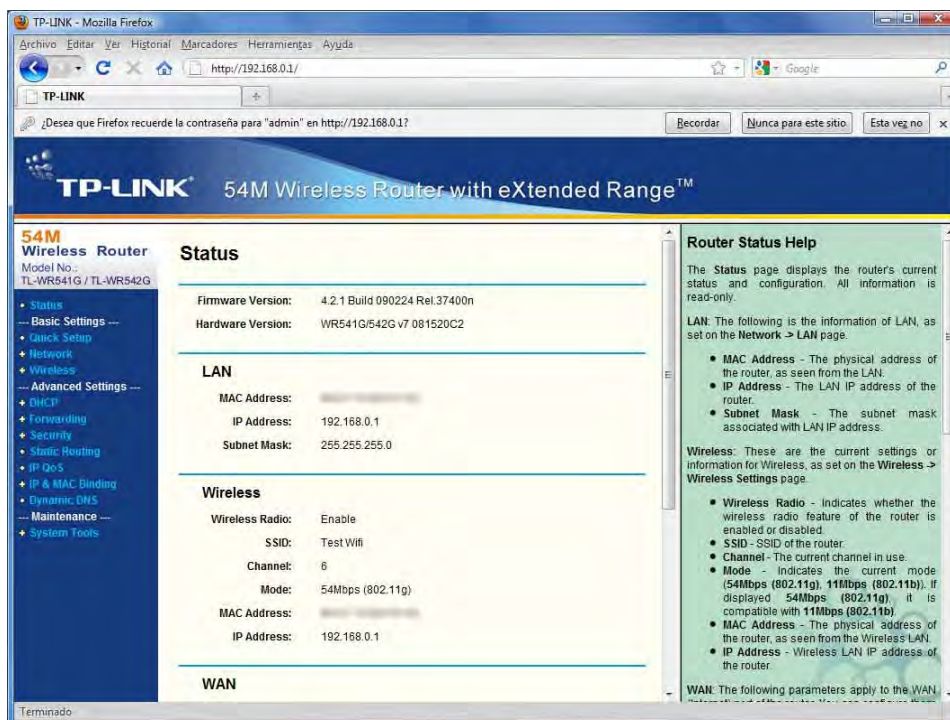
TP-LINK - Mozilla Firefox

Archivo Editar Ver Historial Marcadores Herramientas Ayuda

http://192.168.0.1/

Google

TP-LINK

¿Desea que Firefox recuerde la contraseña para "admin" en http://192.168.0.1?

Recordar | Nunca para este sitio | Esta vez no

TP-LINK 54M Wireless Router with eXtended Range™

54M Wireless Router
Model No.: TL-WR541G / TL-WR542G

- Status
--- Basic Settings ---
- Quick Setup
- Network
- Wireless
--- Advanced Settings ---
- DHCP
- Forwarding
- Security
- Static Routing
- IP QoS
- IP & MAC Binding
- Dynamic DNS
--- Maintenance ---
- System Tools

Status

| | |
|---|---|
| Firmware Version: | 4.2.1 Build 090224 Rel.37400n |
| Hardware Version: | WR541G/542G v7 081520C2 |

LAN

| | |
|---|---|
| MAC Address: | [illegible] |
| IP Address: | 192.168.0.1 |
| Subnet Mask: | 255.255.255.0 |

Wireless

| | |
|---|---|
| Wireless Radio: | Enable |
| SSID: | Test Wifi |
| Channel: | 6 |
| Mode: | 54Mbps (802.11g) |
| MAC Address: | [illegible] |
| IP Address: | 192.168.0.1 |

WAN

Router Status Help

The Status page displays the router's current status and configuration. All information is read-only.

LAN: The following is the information of LAN, as set on the Network -> LAN page.

- MAC Address - The physical address of the router, as seen from the LAN.
- IP Address - The LAN IP address of the router.
- Subnet Mask - The subnet mask associated with LAN IP address.

Wireless: These are the current settings or information for Wireless, as set on the Wireless -> Wireless Settings page.

- Wireless Radio - Indicates whether the wireless radio feature of the router is enabled or disabled.
- SSID - SSID of the router.
- Channel - The current channel in use.
- Mode - Indicates the current mode (54Mbps (802.11g), 11Mbps (802.11b)). If displayed 54Mbps (802.11g), it is compatible with 11Mbps (802.11b).
- MAC Address - The physical address of the router, as seen from the Wireless LAN.
- IP Address - Wireless LAN IP address of the router.

WAN: The following parameters apply to the WAN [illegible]

Terminado